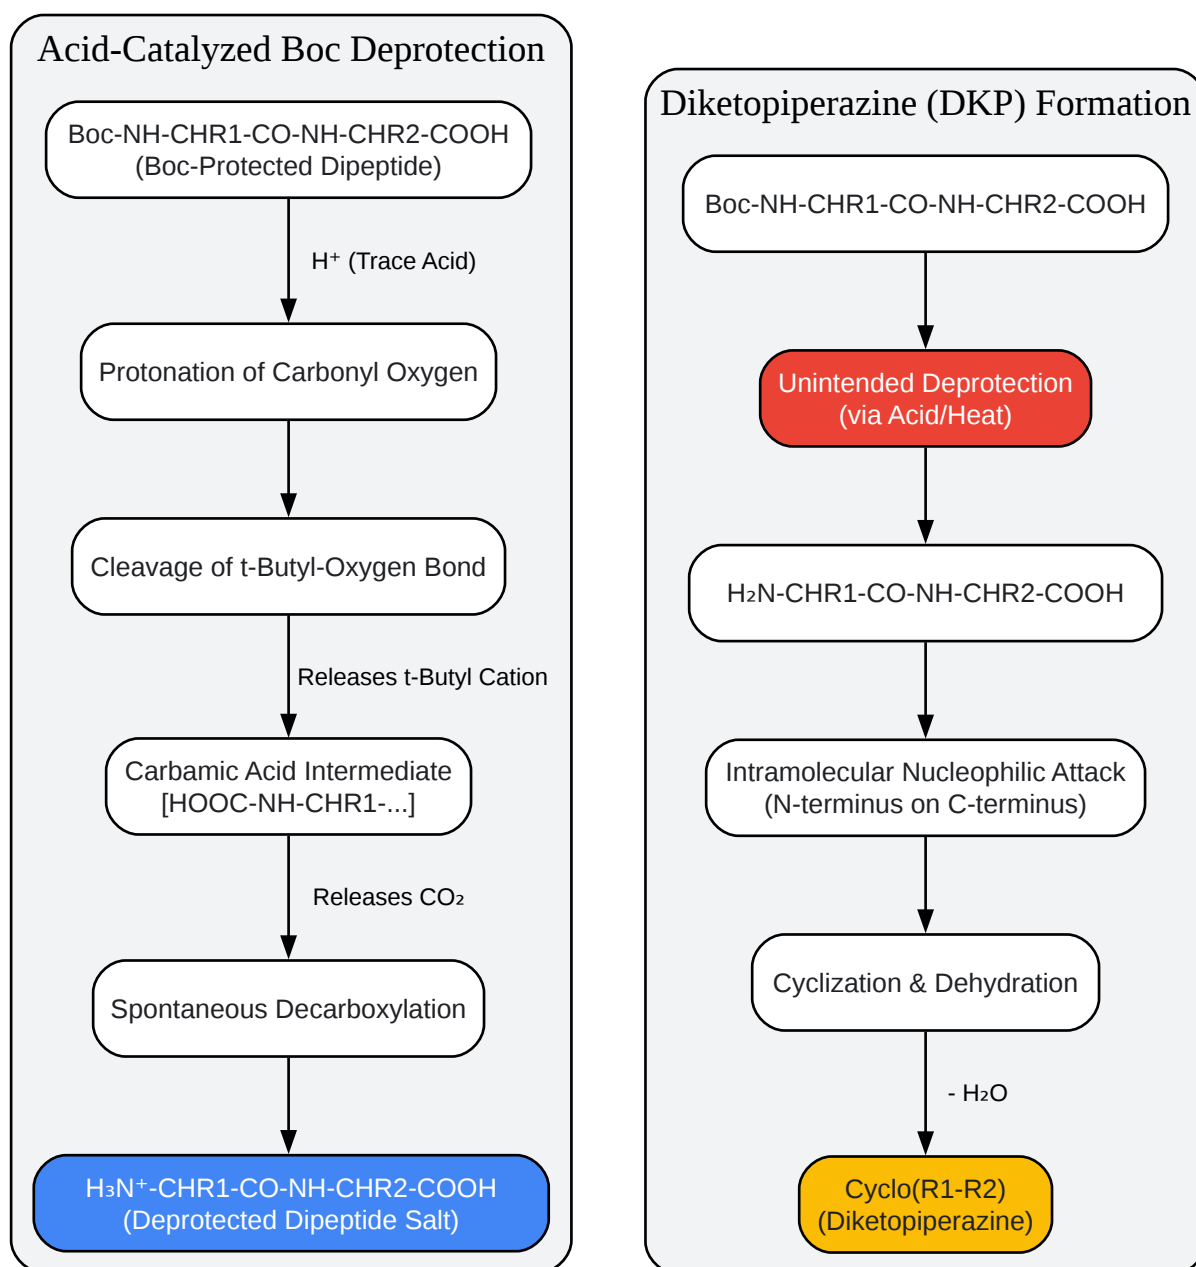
Acid-Catalyzed Boc Deprotection

Boc-NH-CHR1-CO-NH-CHR2-COOH
(Boc-Protected Dipeptide)

$H^+$ (Trace Acid)

Protonation of Carbonyl Oxygen

Cleavage of t-Butyl-Oxygen Bond

Releases t-Butyl Cation

Carbamic Acid Intermediate
[HOOC-NH-CHR1-...]

Releases $CO_2$

Spontaneous Decarboxylation

$H_3N^+$-CHR1-CO-NH-CHR2-COOH
(Deprotected Dipeptide Salt)

Diketopiperazine (DKP) Formation

Boc-NH-CHR1-CO-NH-CHR2-COOH

Unintended Deprotection
(via Acid/Heat)

$H_2N$-CHR1-CO-NH-CHR2-COOH

Intramolecular Nucleophilic Attack
(N-terminus on C-terminus)

Cyclization & Dehydration

- $H_2O$

Cyclo(R1-R2)
(Diketopiperazine)